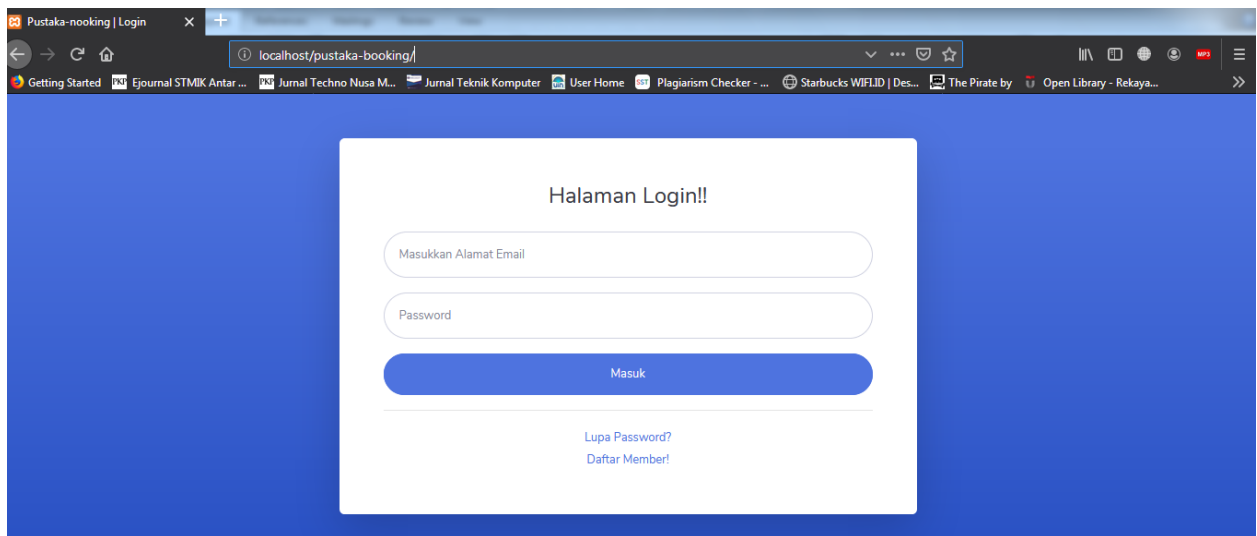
Pustaka-nooking | Login

localhost/pustaka-booking/

Getting Started  Ejournal STMIK Antar ...  Jurnal Techno Nusa M...  Jurnal Teknik Komputer  User Home  Plagiarism Checker - ...  Starbucks WIFI.ID | Des...  The Pirate by  Open Library - Rekaya...

Halaman Login!!

Masukkan Alamat Email

Password

Masuk

Lupa Password?
Daftar Member!